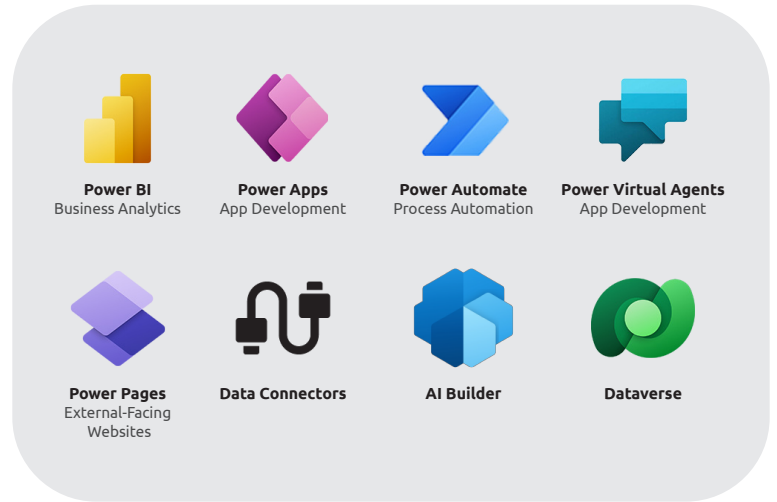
Power BI
Business Analytics

Power Apps
App Development

Power Automate
Process Automation

Power Virtual Agents
App Development

Power Pages
External-Facing Websites

Data Connectors

AI Builder

Dataverse